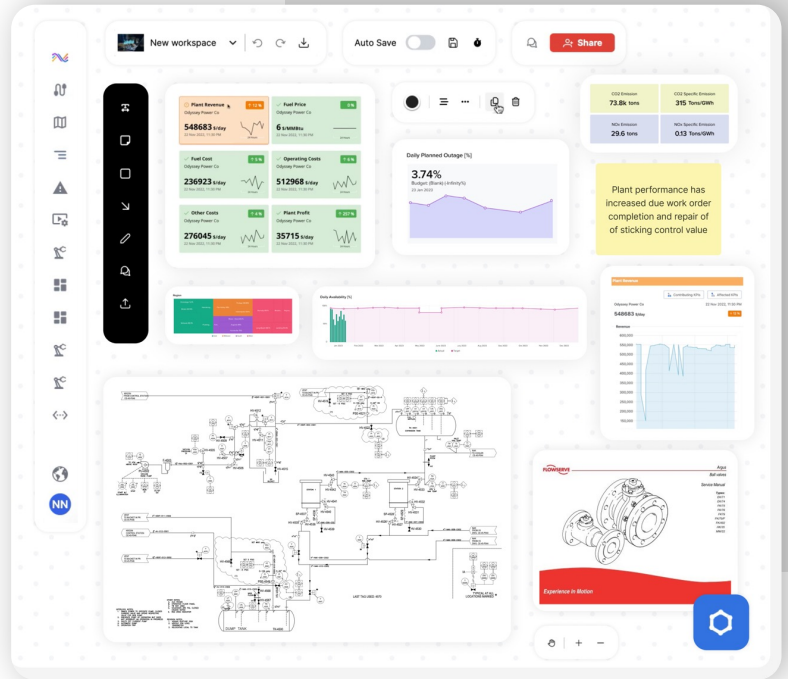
New workspace

Auto Save

Share

Plant Revenue
Odyssey Power Co
548683 $/day
22 Nov 2022, 11:30 PM

Fuel Price
Odyssey Power Co
6 $/MMBtu

Fuel Cost
236923 $/day
22 Nov 2022, 11:30 PM

Operating Costs
512968 $/day
22 Nov 2022, 11:30 PM

Other Costs
276045 $/day
22 Nov 2022, 11:30 PM

Plant Profit
35715 $/day
22 Nov 2022, 11:30 PM

Daily Planned Outage [%]
3.74%
Budget: (Blank) | Infinity%

| CO2 Emission | CO2 Specific Emission |
|---|---|
| 73.8k tons | 315 Tons/GWh |
| NOx Emission | NOx Specific Emission |
| 29.6 tons | 0.13 Tons/GWh |

Plant performance has increased due work order completion and repair of sticking control value

Daily Availability [%]

Plant Revenue
Contributing KPIs
Affected KPIs
Odyssey Power Co
548683 $/day
22 Nov 2022, 11:30 PM
Revenue

FLOWSERVE
Argus
Ball valves
Service Manual
Experience in Motion

NN